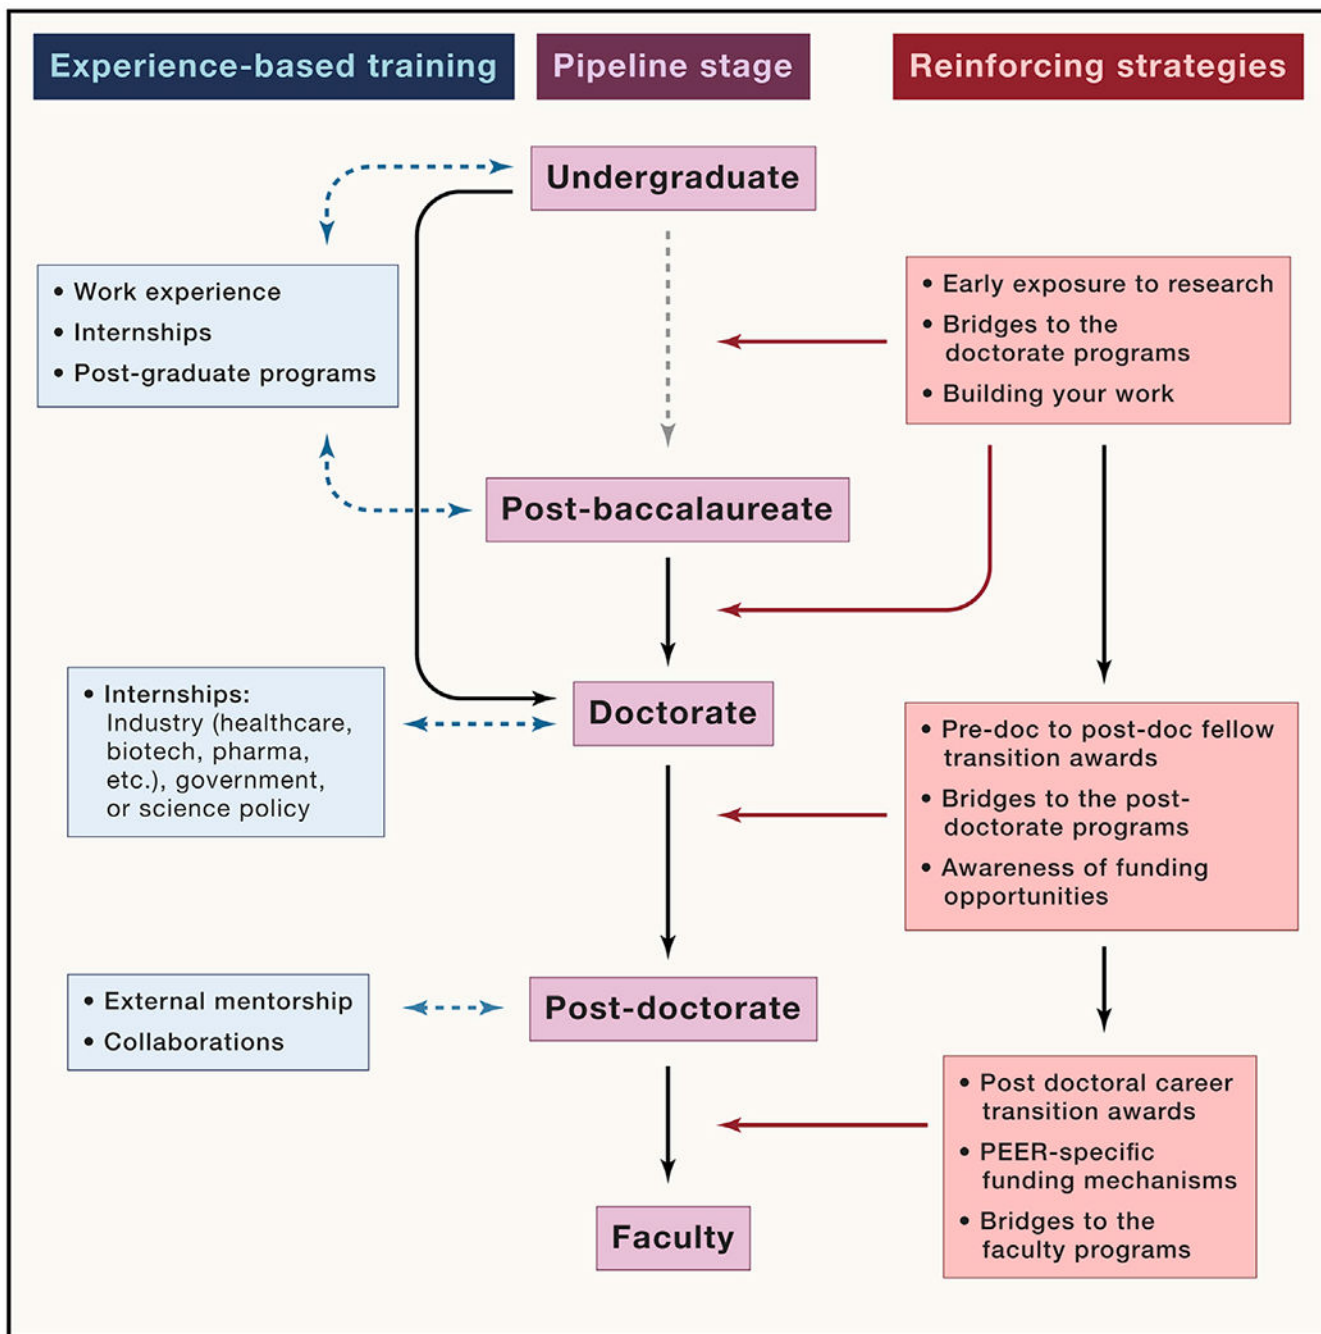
Experience-based training

Pipeline stage

Reinforcing strategies

Undergraduate

• Work experience
• Internships
• Post-graduate programs

• Early exposure to research
• Bridges to the doctorate programs
• Building your work

Post-baccalaureate

• Internships: Industry (healthcare, biotech, pharma, etc.), government, or science policy

Doctorate

• Pre-doc to post-doc fellow transition awards
• Bridges to the post-doctorate programs
• Awareness of funding opportunities

• External mentorship
• Collaborations

Post-doctorate

• Post doctoral career transition awards
• PEER-specific funding mechanisms
• Bridges to the faculty programs

Faculty